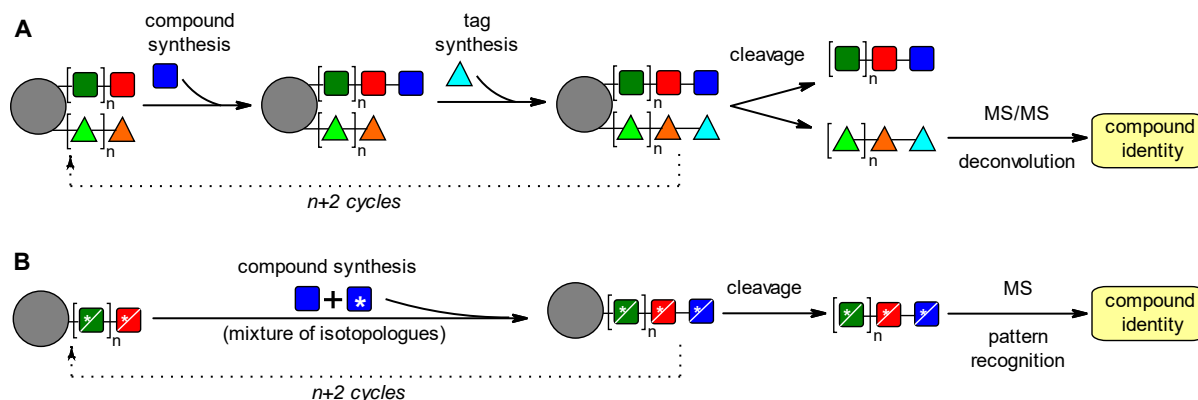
A

compound synthesis

tag synthesis

cleavage

n

n

n

n

n

n

n

n

MS/MS

deconvolution

compound identity

n+2 cycles

B

compound synthesis

+ *

(mixture of isotopologues)

cleavage

n

n

n

MS

pattern recognition

compound identity

n+2 cycles